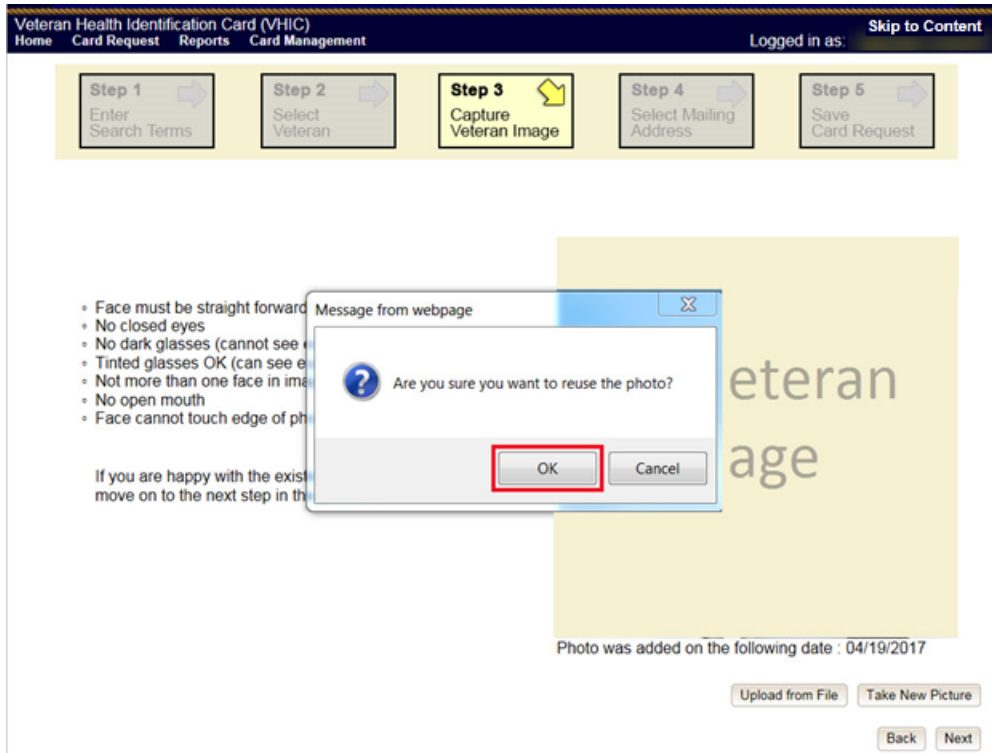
Veteran Health Identification Card (VHIC)
Home Card Request Reports Card Management

Skip to Content
Logged in as:

Step 1
Enter Search Terms

Step 2
Select Veteran

Step 3
Capture Veteran Image

Step 4
Select Mailing Address

Step 5
Save Card Request

- Face must be straight forward
- No closed eyes
- No dark glasses (cannot see
- Tinted glasses OK (can see e
- Not more than one face in ima
- No open mouth
- Face cannot touch edge of ph

If you are happy with the exist
move on to the next step in th

Message from webpage

Are you sure you want to reuse the photo?

OK Cancel

eteran
age

Photo was added on the following date : 04/19/2017

Upload from File Take New Picture

Back Next